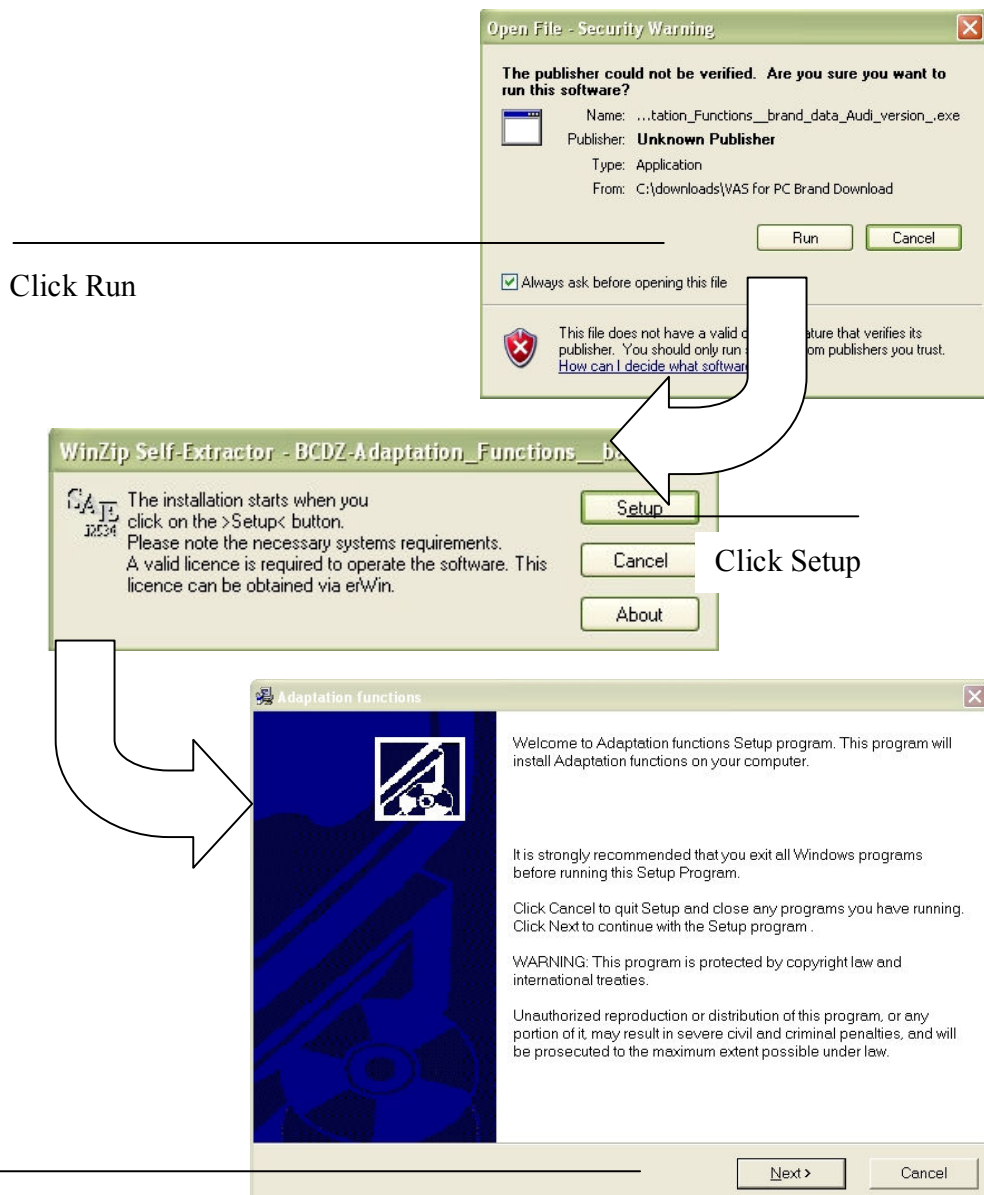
Open File - Security Warning

The publisher could not be verified. Are you sure you want to run this software?

Name: ...tation_Functions__brand_data_Audi_version_.exe
Publisher: Unknown Publisher
Type: Application
From: C:\downloads\VAS for PC Brand Download

Run Cancel

Click Run

Always ask before opening this file

This file does not have a valid d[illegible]ature that verifies its publisher. You should only run s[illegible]om publishers you trust. How can I decide what softwar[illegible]

WinZip Self-Extractor - BCDZ-Adaptation_Functions__b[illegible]

SAE 12534

The installation starts when you click on the >Setup< button. Please note the necessary systems requirements. A valid licence is required to operate the software. This licence can be obtained via erWin.

Setup
Cancel
About

Click Setup

Adaptation functions

Welcome to Adaptation functions Setup program. This program will install Adaptation functions on your computer.

It is strongly recommended that you exit all Windows programs before running this Setup Program.

Click Cancel to quit Setup and close any programs you have running. Click Next to continue with the Setup program .

WARNING: This program is protected by copyright law and international treaties.

Unauthorized reproduction or distribution of this program, or any portion of it, may result in severe civil and criminal penalties, and will be prosecuted to the maximum extent possible under law.

Next > Cancel